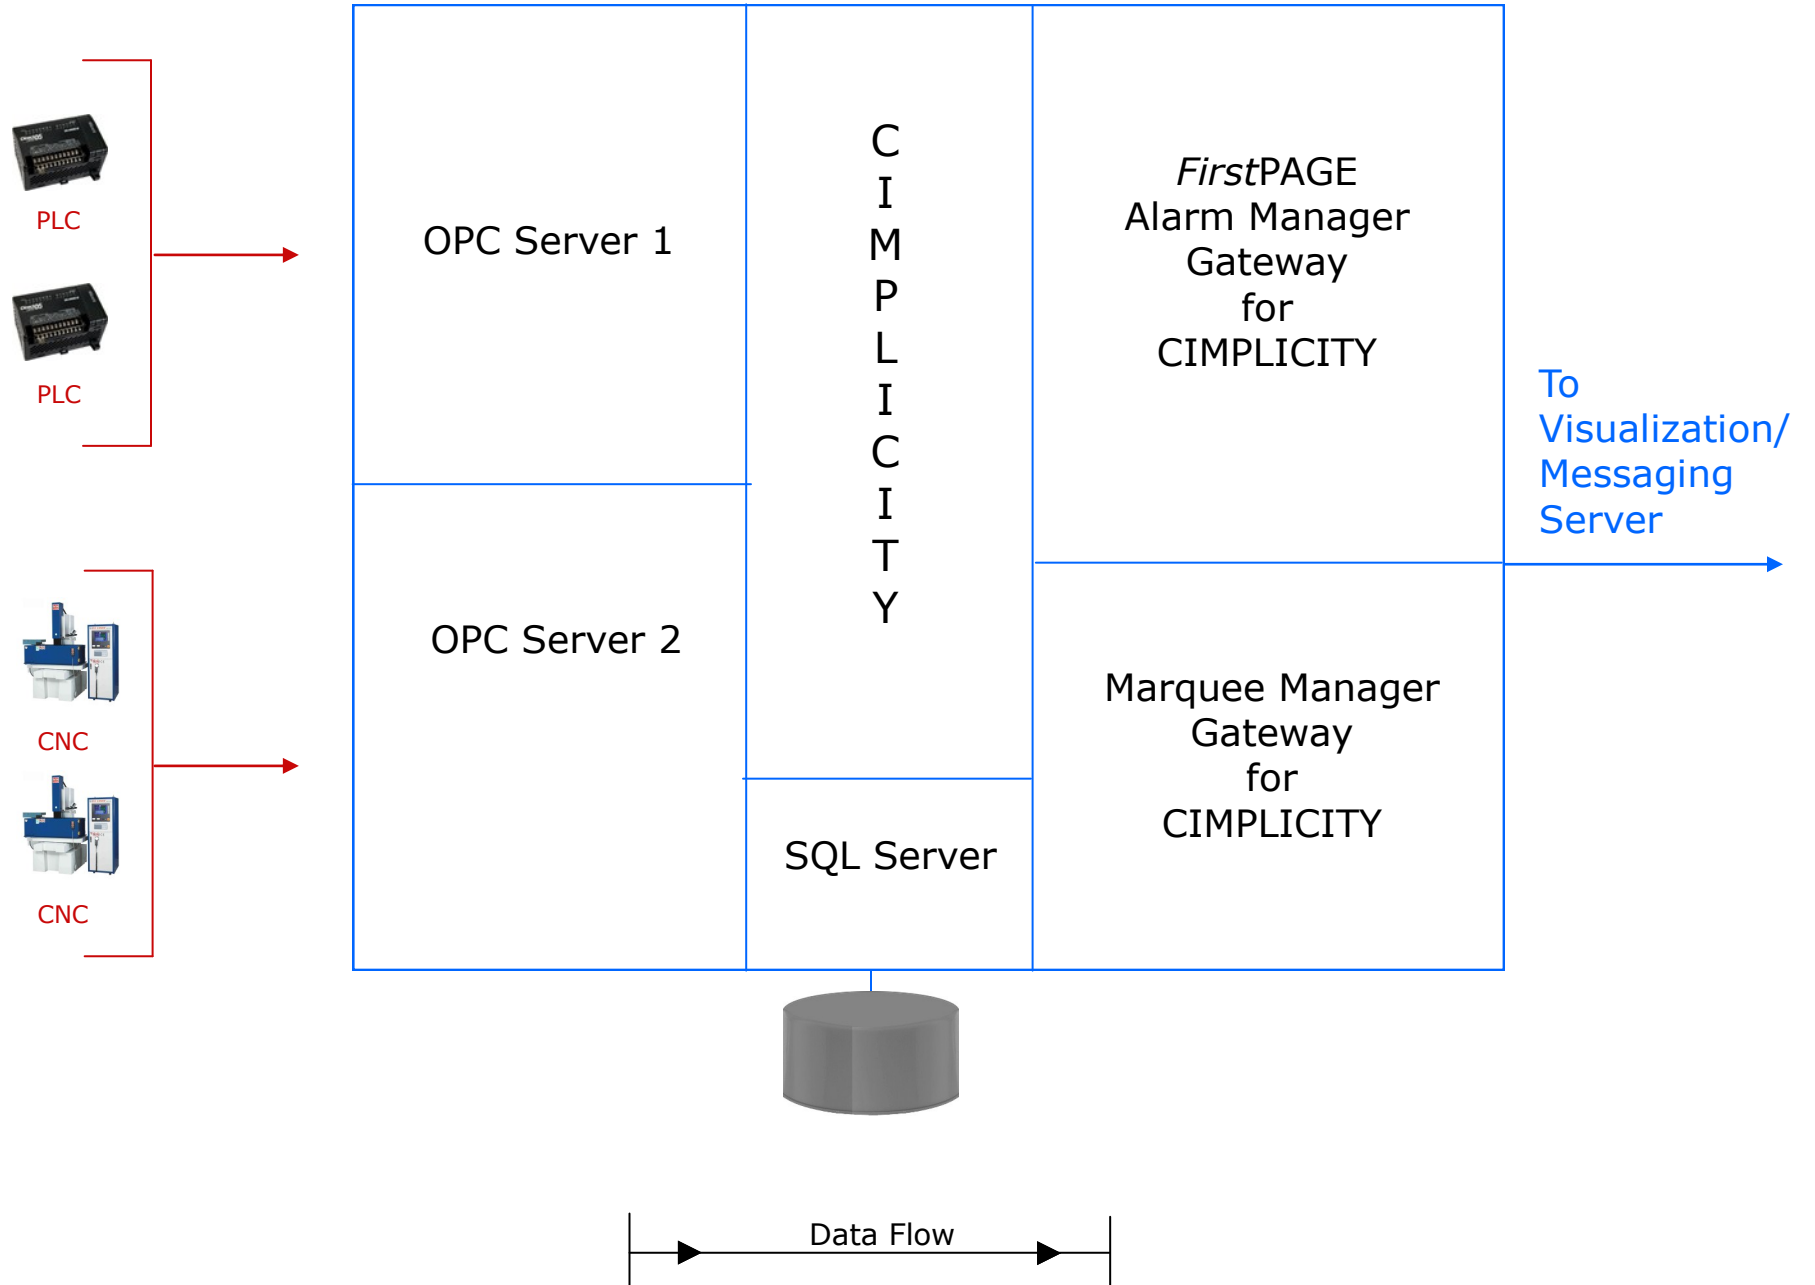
PLC

PLC

CNC

CNC

OPC Server 1

OPC Server 2

C
I
M
P
L
I
C
I
T
Y

SQL Server

*First*PAGE Alarm Manager Gateway for CIMPLICITY

Marquee Manager Gateway for CIMPLICITY

To Visualization/ Messaging Server

Data Flow